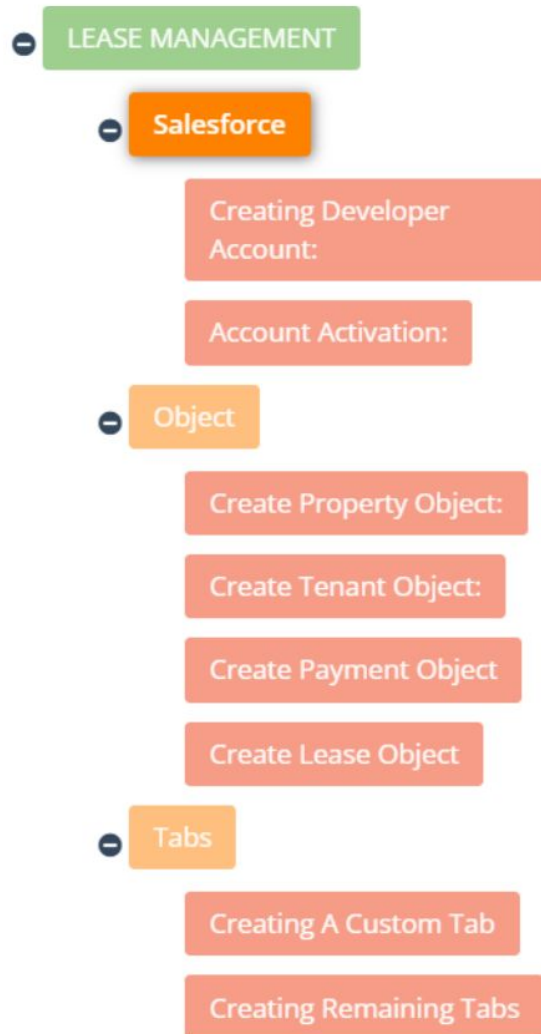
LEASE MANAGEMENT

Salesforce

Creating Developer Account:

Account Activation:

Object

Create Property Object:

Create Tenant Object:

Create Payment Object

Create Lease Object

Tabs

Creating A Custom Tab

Creating Remaining Tabs